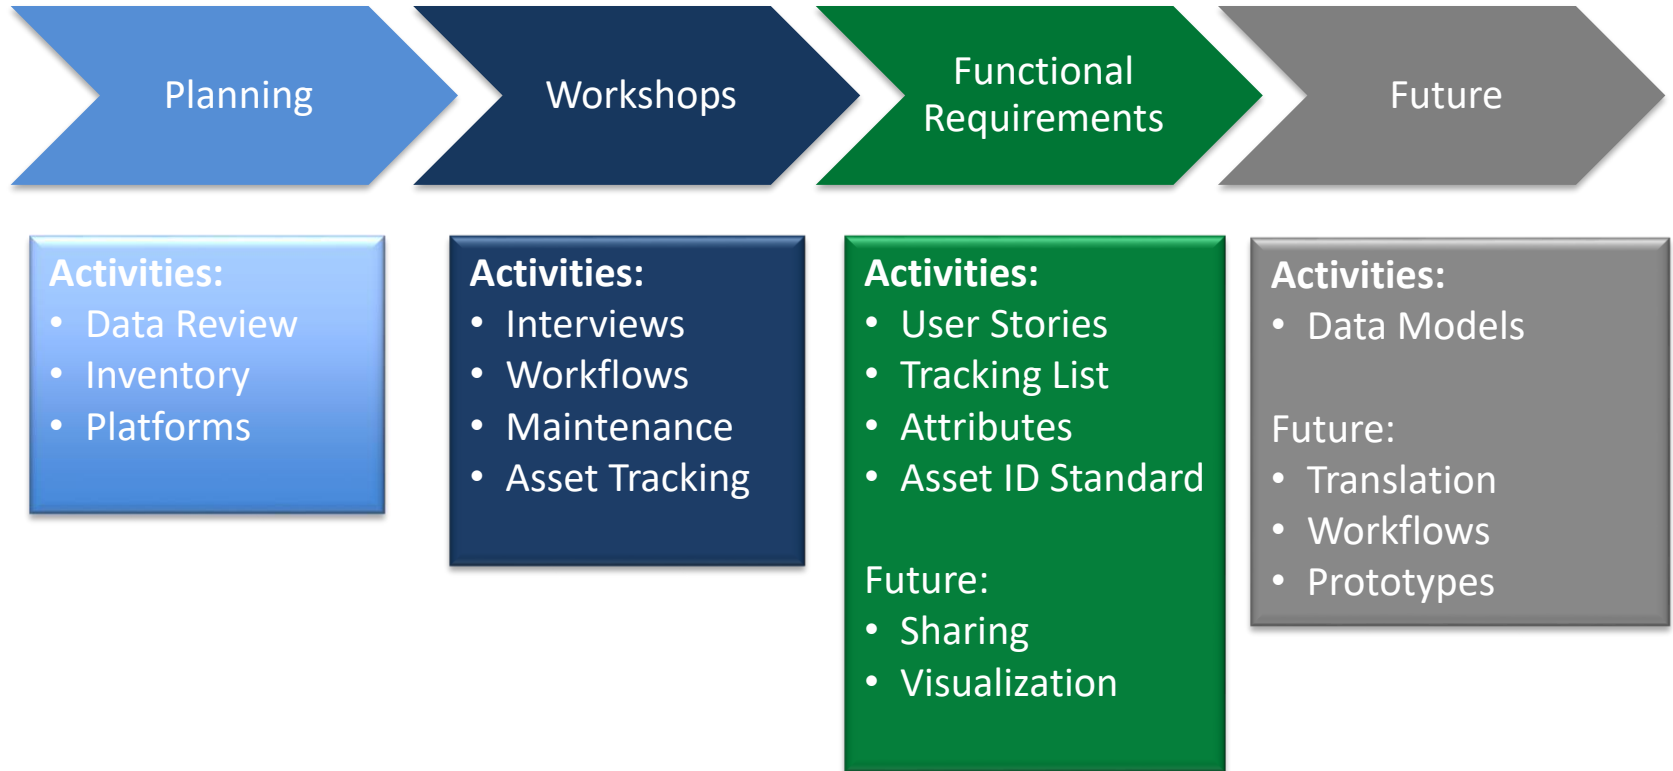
Planning

Workshops

Functional Requirements

Future

Activities:
- Data Review
- Inventory
- Platforms

Activities:
- Interviews
- Workflows
- Maintenance
- Asset Tracking

Activities:
- User Stories
- Tracking List
- Attributes
- Asset ID Standard

Future:
- Sharing
- Visualization

Activities:
- Data Models

Future:
- Translation
- Workflows
- Prototypes